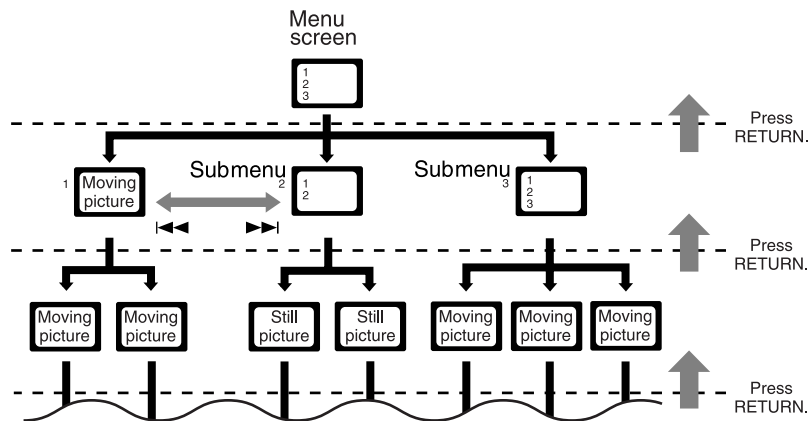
Menu screen

1
2
3

Press RETURN.

1 Moving picture

Submenu 2

1
2

Submenu 3

1
2
3

Press RETURN.

Moving picture

Moving picture

Still picture

Still picture

Moving picture

Moving picture

Moving picture

Press RETURN.